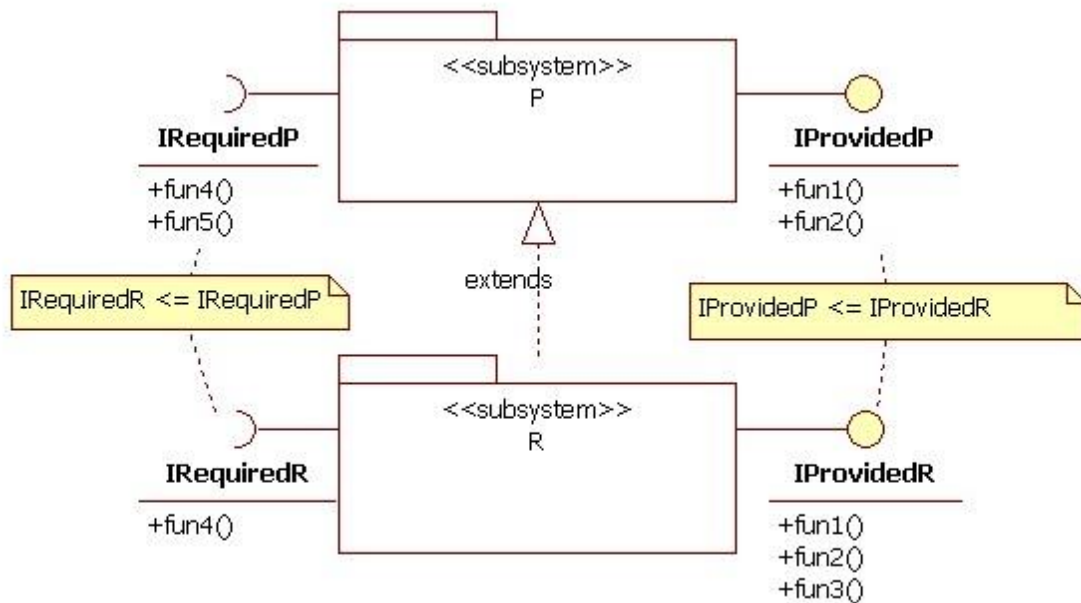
<<subsystem>>
P

IRequiredP
+fun4()
+fun5()

IProvidedP
+fun1()
+fun2()

IRequiredR <= IRequiredP

extends

IProvidedP <= IProvidedR

<<subsystem>>
R

IRequiredR
+fun4()

IProvidedR
+fun1()
+fun2()
+fun3()